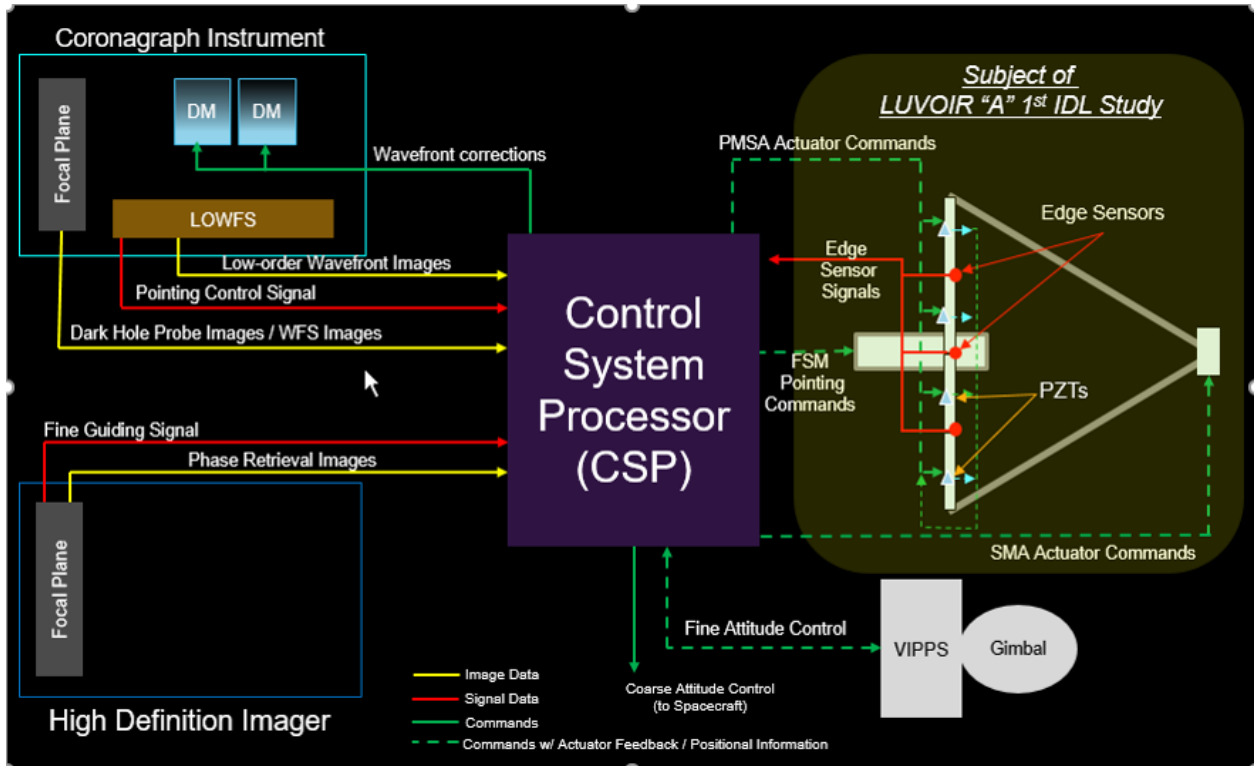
Coronagraph Instrument

Focal Plane

DM

DM

LOWFS

Wavefront corrections

Low-order Wavefront Images

Pointing Control Signal

Dark Hole Probe Images / WFS Images

Subject of LUVOIR "A" 1$^{st}$ IDL Study

PMSA Actuator Commands

Edge Sensors

Edge Sensor Signals

Control System Processor (CSP)

FSM Pointing Commands

PZTs

Fine Guiding Signal

Phase Retrieval Images

Focal Plane

High Definition Imager

SMA Actuator Commands

Fine Attitude Control

VIPPS

Gimbal

Image Data

Signal Data

Commands

Commands w/ Actuator Feedback / Positional Information

Coarse Attitude Control (to Spacecraft)